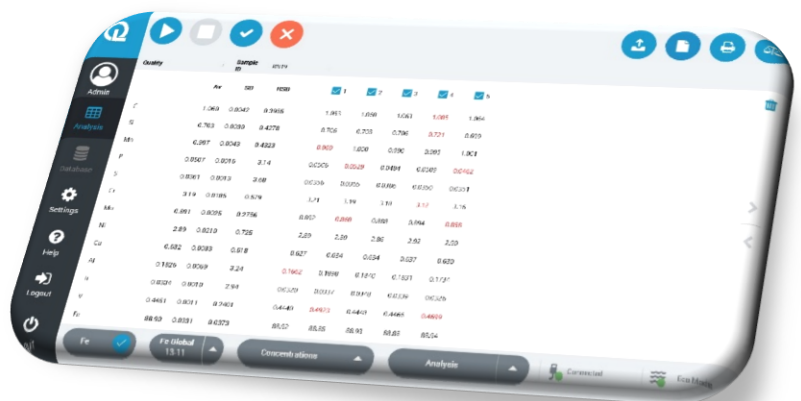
Admin
Analysis
Database
Settings
Help
Logout

Quality
Sample ID
4424

| | Av | SD | RSD | 1 | 2 | 3 | 4 | 5 |
|---|---|---|---|---|---|---|---|---|
| C | 1.060 | 0.0042 | 0.3905 | 1.061 | 1.058 | 1.063 | 1.081 | 1.064 |
| Si | 0.763 | 0.0330 | 0.4276 | 0.706 | 0.705 | 0.796 | 0.721 | 0.809 |
| Mn | 0.867 | 0.0043 | 0.4323 | 0.903 | 1.000 | 0.990 | 0.991 | 1.001 |
| P | 0.0507 | 0.0016 | 3.14 | 0.0505 | 0.0529 | 0.0494 | 0.0485 | 0.0462 |
| S | 0.0361 | 0.0013 | 3.68 | 0.0356 | 0.0355 | 0.0366 | 0.0350 | 0.0351 |
| Cr | 3.19 | 0.0185 | 0.579 | 3.71 | 3.19 | 3.19 | 3.12 | 3.15 |
| Mo | 0.881 | 0.0025 | 0.2756 | 0.867 | 0.898 | 0.880 | 0.894 | 0.886 |
| Ni | 2.89 | 0.0210 | 0.726 | 2.29 | 2.39 | 2.86 | 2.82 | 2.89 |
| Cu | 0.632 | 0.0383 | 0.918 | 0.627 | 0.634 | 0.634 | 0.637 | 0.632 |
| Al | 0.1826 | 0.0069 | 3.24 | 0.1962 | 0.1890 | 0.1870 | 0.1831 | 0.1737 |
| Ti | 0.0321 | 0.0010 | 2.94 | 0.0329 | 0.0337 | 0.0320 | 0.0336 | 0.0326 |
| V | 0.4461 | 0.0011 | 0.7404 | 0.4440 | 0.4493 | 0.4440 | 0.4466 | 0.4469 |
| Fe | 88.53 | 0.0331 | 0.0373 | 88.62 | 88.55 | 88.50 | 88.83 | 88.54 |

Fe
Fe Global
13.11
Concentrations
Analysis
Connected
Eco Mode